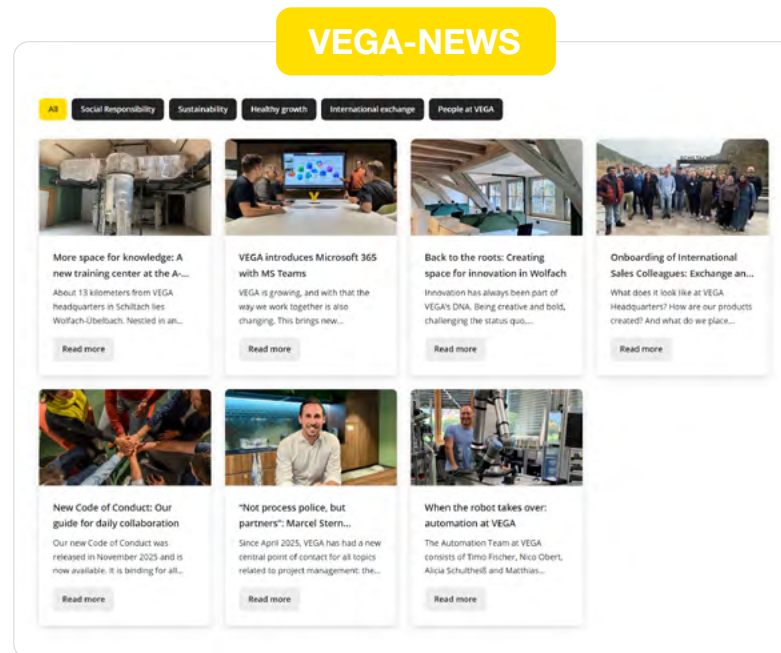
VEGA-NEWS

All
Social Responsibility
Sustainability
Healthy growth
International exchange
People at VEGA

More space for knowledge: A new training center at the A-...
About 13 kilometers from VEGA headquarters in Schiltach lies Wolfach-Übelbach. Nestled in an...
Read more

VEGA introduces Microsoft 365 with MS Teams
VEGA is growing, and with that the way we work together is also changing. This brings new...
Read more

Back to the roots: Creating space for innovation in Wolfach
Innovation has always been part of VEGA's DNA. Being creative and bold, challenging the status quo,...
Read more

Onboarding of International Sales Colleagues: Exchange an...
What does it look like at VEGA Headquarters? How are our products created? And what do we place...
Read more

New Code of Conduct: Our guide for daily collaboration
Our new Code of Conduct was released in November 2025 and is now available. It is binding for all...
Read more

"Not process police, but partners": Marcel Stern...
Since April 2025, VEGA has had a new central point of contact for all topics related to project management: the...
Read more

When the robot takes over: automation at VEGA
The Automation Team at VEGA consists of Timo Fischer, Nico Obert, Alicia Schultheiß and Matthias...
Read more